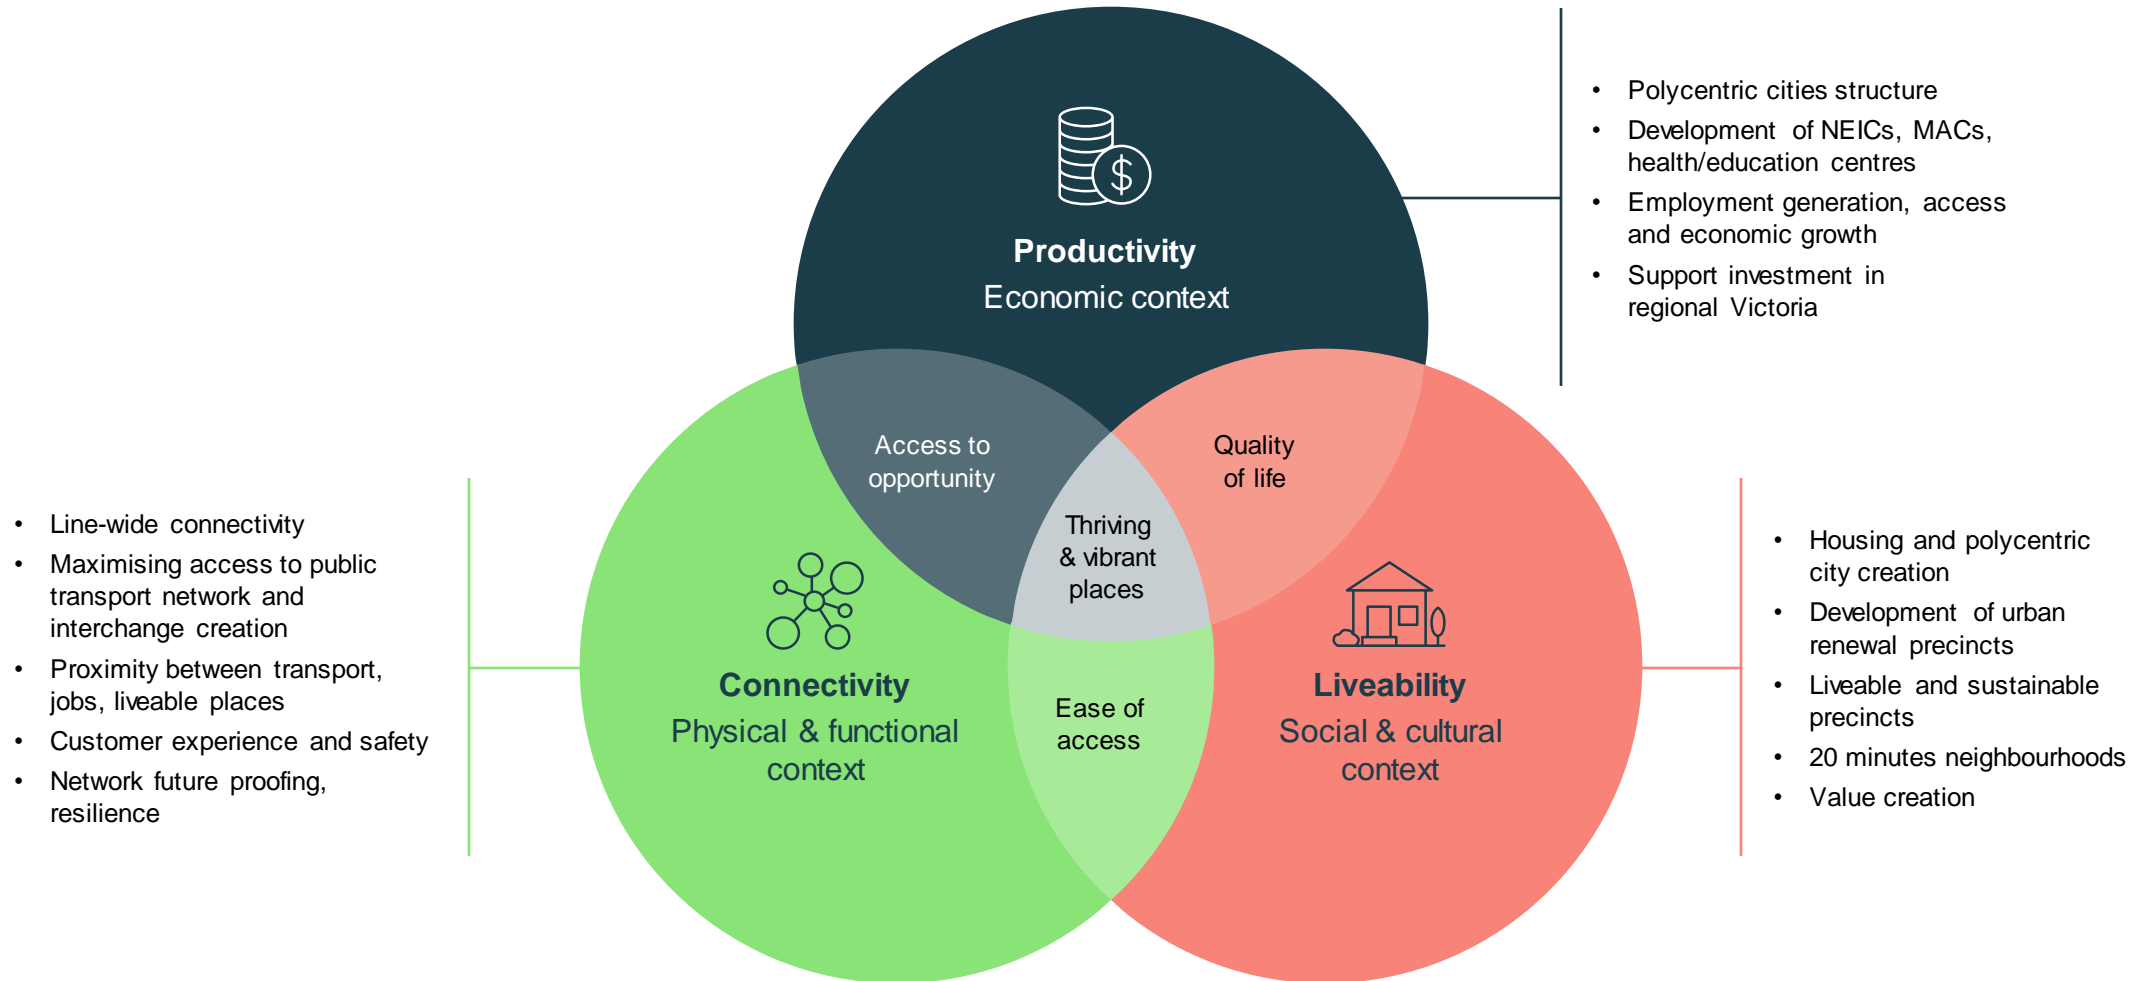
Productivity
Economic context

- Polycentric cities structure
- Development of NEICs, MACs, health/education centres
- Employment generation, access and economic growth
- Support investment in regional Victoria

Access to opportunity

Quality of life

Thriving & vibrant places

Ease of access

- Line-wide connectivity
- Maximising access to public transport network and interchange creation
- Proximity between transport, jobs, liveable places
- Customer experience and safety
- Network future proofing, resilience

Connectivity
Physical & functional context

Liveability
Social & cultural context

- Housing and polycentric city creation
- Development of urban renewal precincts
- Liveable and sustainable precincts
- 20 minutes neighbourhoods
- Value creation